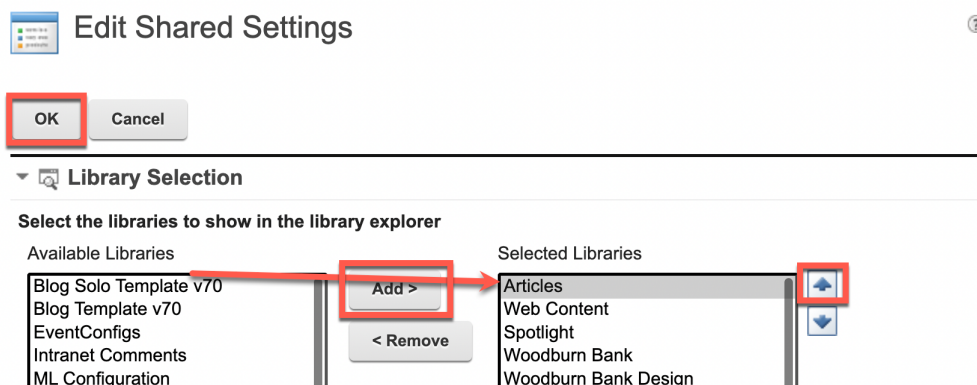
Edit Shared Settings

OK Cancel

Library Selection

Select the libraries to show in the library explorer

Available Libraries

Blog Solo Template v70
Blog Template v70
EventConfigs
Intranet Comments
ML Configuration

Add >

< Remove

Selected Libraries

Articles
Web Content
Spotlight
Woodburn Bank
Woodburn Bank Design